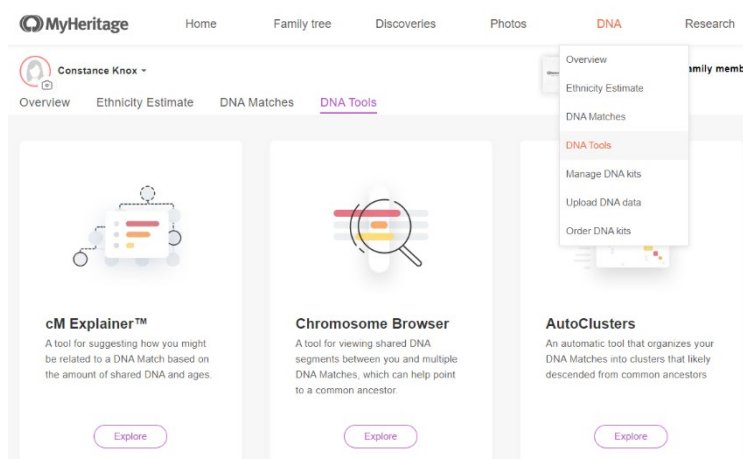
MyHeritage Home Family tree Discoveries Photos DNA Research

Constance Knox

Overview Ethnicity Estimate DNA Matches DNA Tools

amily memb

Overview
Ethnicity Estimate
DNA Matches
DNA Tools
Manage DNA kits
Upload DNA data
Order DNA kits

cM Explainer™
A tool for suggesting how you might be related to a DNA Match based on the amount of shared DNA and ages.
Explore

Chromosome Browser
A tool for viewing shared DNA segments between you and multiple DNA Matches, which can help point to a common ancestor.
Explore

AutoClusters
An automatic tool that organizes your DNA Matches into clusters that likely descended from common ancestors
Explore